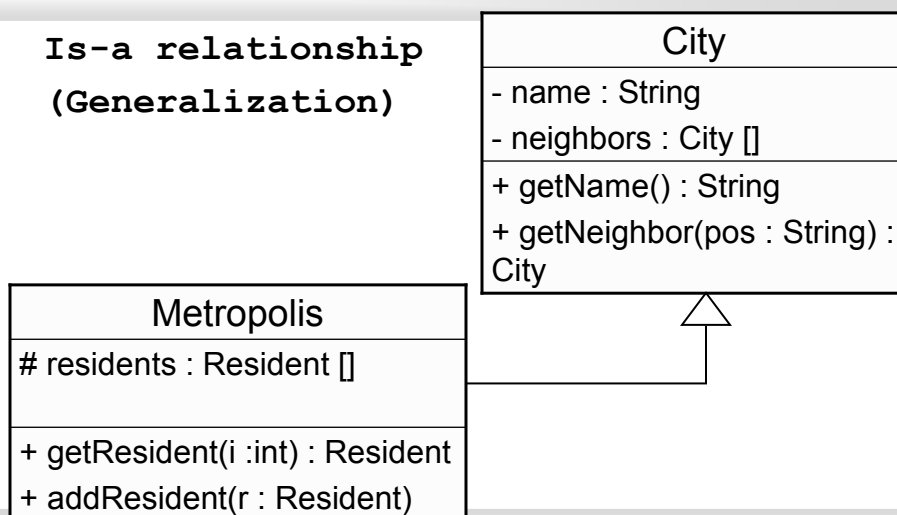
Is-a relationship
(Generalization)

City

- name : String

- neighbors : City []

+ getName() : String

+ getNeighbor(pos : String) : City

Metropolis

# residents : Resident []

+ getResident(i :int) : Resident

+ addResident(r : Resident)